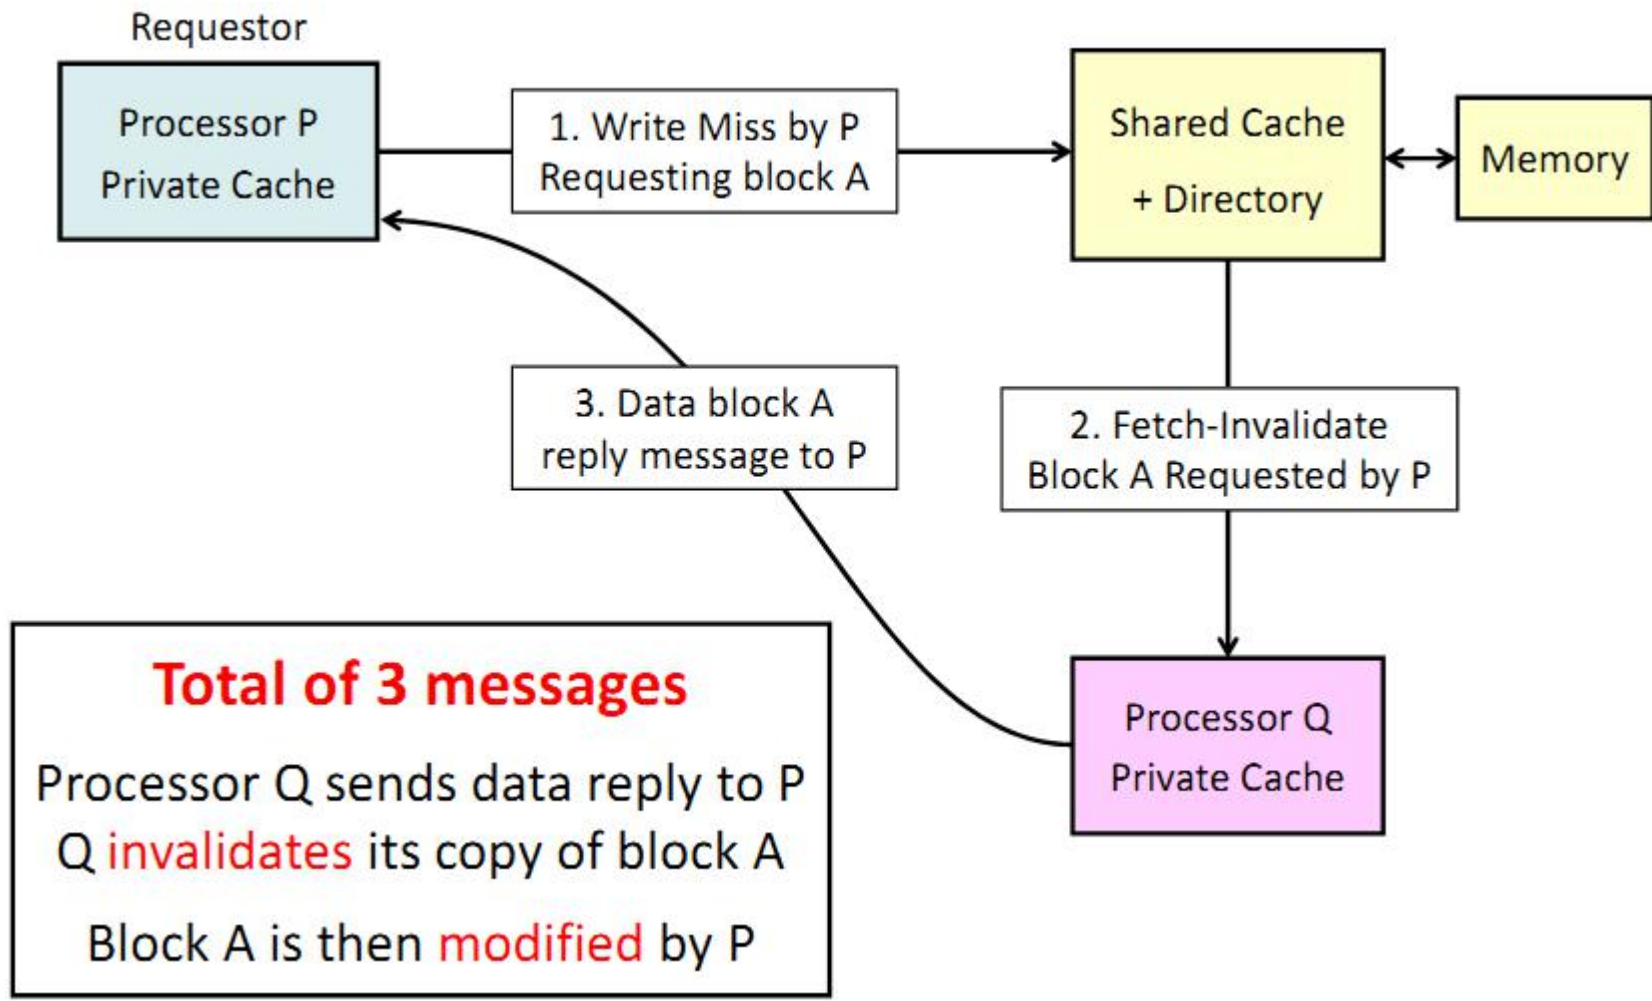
Requestor

Processor P
Private Cache

1. Write Miss by P
Requesting block A

Shared Cache
+ Directory

Memory

3. Data block A
reply message to P

2. Fetch-Invalidate
Block A Requested by P

Total of 3 messages

Processor Q sends data reply to P
Q invalidates its copy of block A
Block A is then modified by P

Processor Q
Private Cache